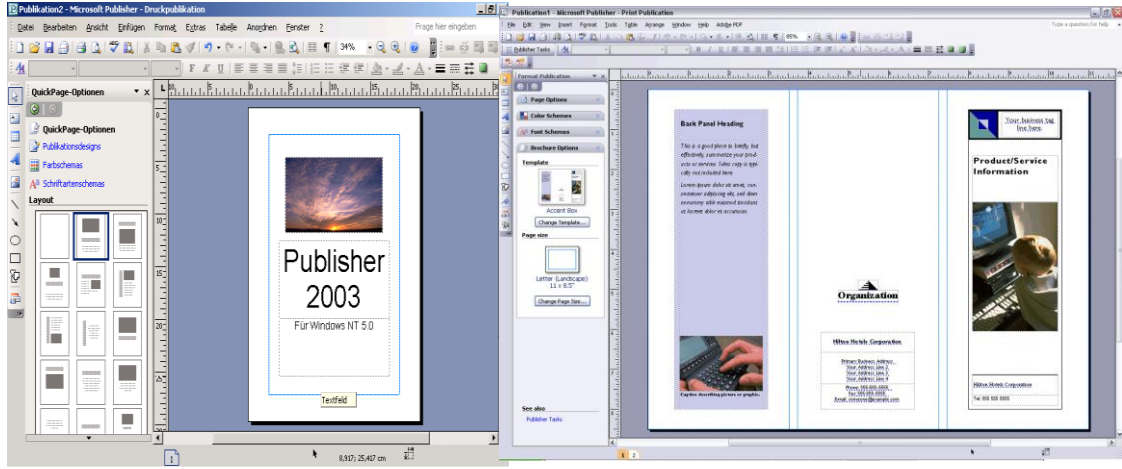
Publikation2 - Microsoft Publisher - Druckpublikation

Datei Bearbeiten Ansicht Einfügen Format Extras Tabelle Anordnen Fenster ?

Frage hier eingeben

34%

QuickPage-Optionen

QuickPage-Optionen

Publikationsdesigns

Farbschemas

Schriftartenschemas

Layout

Publisher 2003

Für Windows NT 5.0

Textfeld

1

8,917; 25,417 cm

Publication1 - Microsoft Publisher - Print Publication

File Edit View Insert Format Tools Table Arrange Window Help Adobe PDF

Type a question for help

Publisher Tasks

85%

Format Publication

Page Options

Color Schemes

Font Schemes

Brochure Options

Template

Accent Box

Change Template...

Page size

Letter (Landscape) 11 x 8.5"

Change Page Size...

See also

Publisher Tasks

Back Panel Heading

This is a good place to briefly, but effectively, summarize your products or services. Sales copy is typically not included here.

Lorem ipsum dolor sit amet, consectetuer adipiscing elit, sed diam nonummy nibh euismod tincidunt ut laoreet dolor et accumsan.

Caption describing picture or graphic.

Organization

Hilton Hotels Corporation

Primary Business Address
Your Address Line 2
Your Address Line 3
Your Address Line 4

Phone: 555-555-5555
Fax: 555-555-5555
Email: someone@example.com

Your business tag line here.

Product/Service Information

Hilton Hotels Corporation

Tel: 555 555 5555

1 2